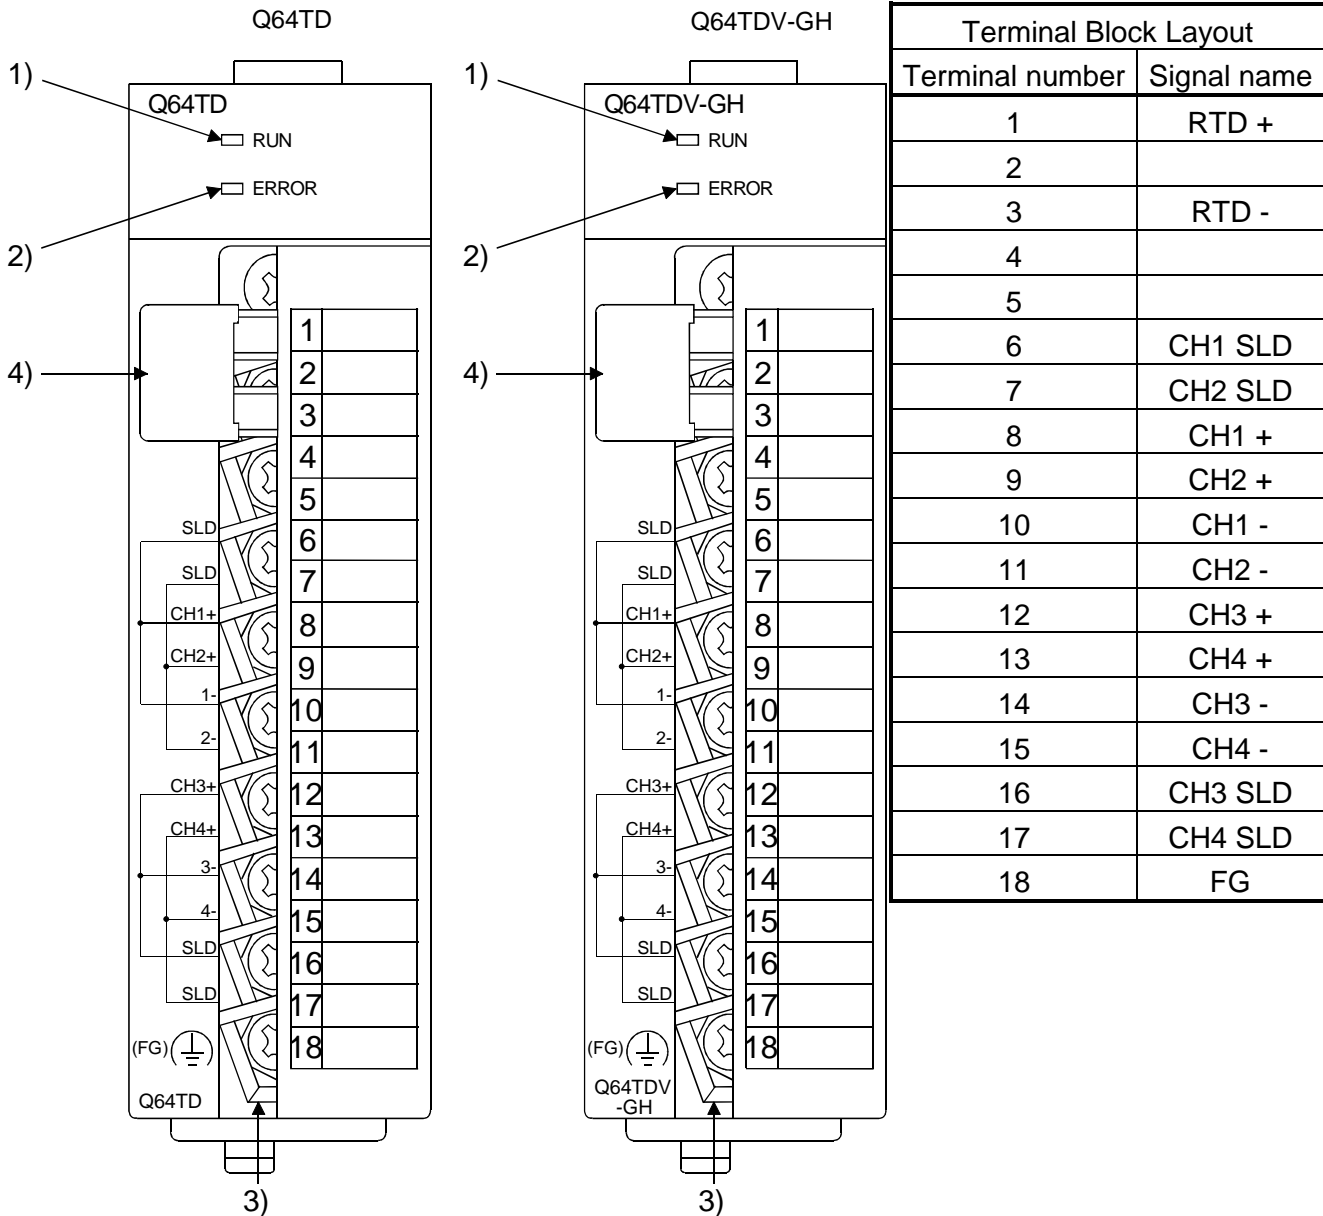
Q64TD

1)
Q64TD
RUN
ERROR
2)
4)
1
2
3
4
5
SLD 6
SLD 7
CH1+ 8
CH2+ 9
1- 10
2- 11
CH3+ 12
CH4+ 13
3- 14
4- 15
SLD 16
SLD 17
(FG) 18
Q64TD
3)

Q64TDV-GH

1)
Q64TDV-GH
RUN
ERROR
2)
4)
1
2
3
4
5
SLD 6
SLD 7
CH1+ 8
CH2+ 9
1- 10
2- 11
CH3+ 12
CH4+ 13
3- 14
4- 15
SLD 16
SLD 17
(FG) 18
Q64TDV -GH
3)

| Terminal Block Layout | |
|---|---|
| Terminal number | Signal name |
| 1 | RTD + |
| 2 | |
| 3 | RTD - |
| 4 | |
| 5 | |
| 6 | CH1 SLD |
| 7 | CH2 SLD |
| 8 | CH1 + |
| 9 | CH2 + |
| 10 | CH1 - |
| 11 | CH2 - |
| 12 | CH3 + |
| 13 | CH4 + |
| 14 | CH3 - |
| 15 | CH4 - |
| 16 | CH3 SLD |
| 17 | CH4 SLD |
| 18 | FG |